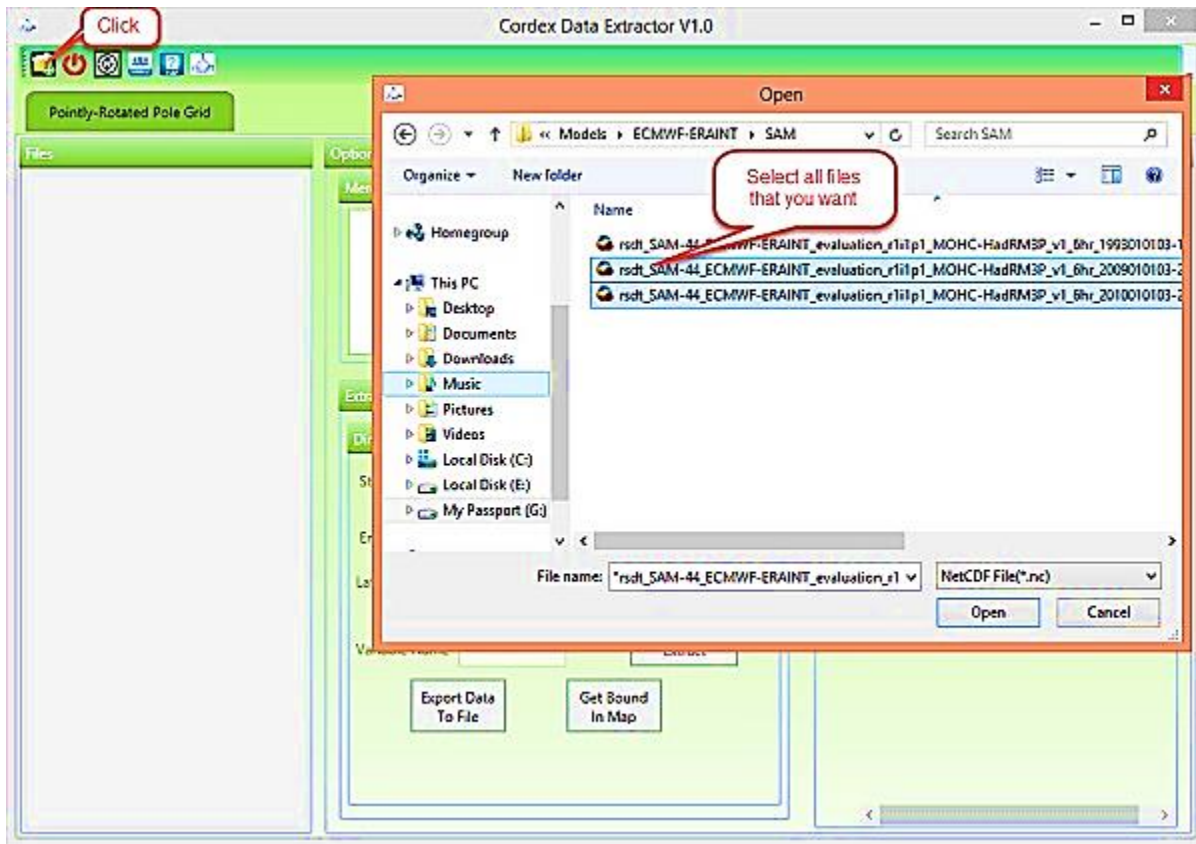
Click

Cordex Data Extractor V1.0

Pointly-Rotated Pole Grid

Files

Optior

Mer

Extr

Dr

St

Er

La

Variable Name

Extract

Export Data To File

Get Bound In Map

Open

« Models › ECMWF-ERAINT › SAM

Search SAM

Organize ▾

New folder

Select all files that you want

Name

Homegroup

This PC

Desktop

Documents

Downloads

Music

Pictures

Videos

Local Disk (C:)

Local Disk (E:)

My Passport (G:)

rsdt_SAM-44_ECMWF-ERAINT_evaluation_r1i1p1_MOHC-HadRM3P_v1_6hr_1993010103-1

rsdt_SAM-44_ECMWF-ERAINT_evaluation_r1i1p1_MOHC-HadRM3P_v1_6hr_2009010103-2

rsdt_SAM-44_ECMWF-ERAINT_evaluation_r1i1p1_MOHC-HadRM3P_v1_6hr_2010010103-2

File name: "rsdt_SAM-44_ECMWF-ERAINT_evaluation_r1

NetCDF File(*.nc)

Open

Cancel